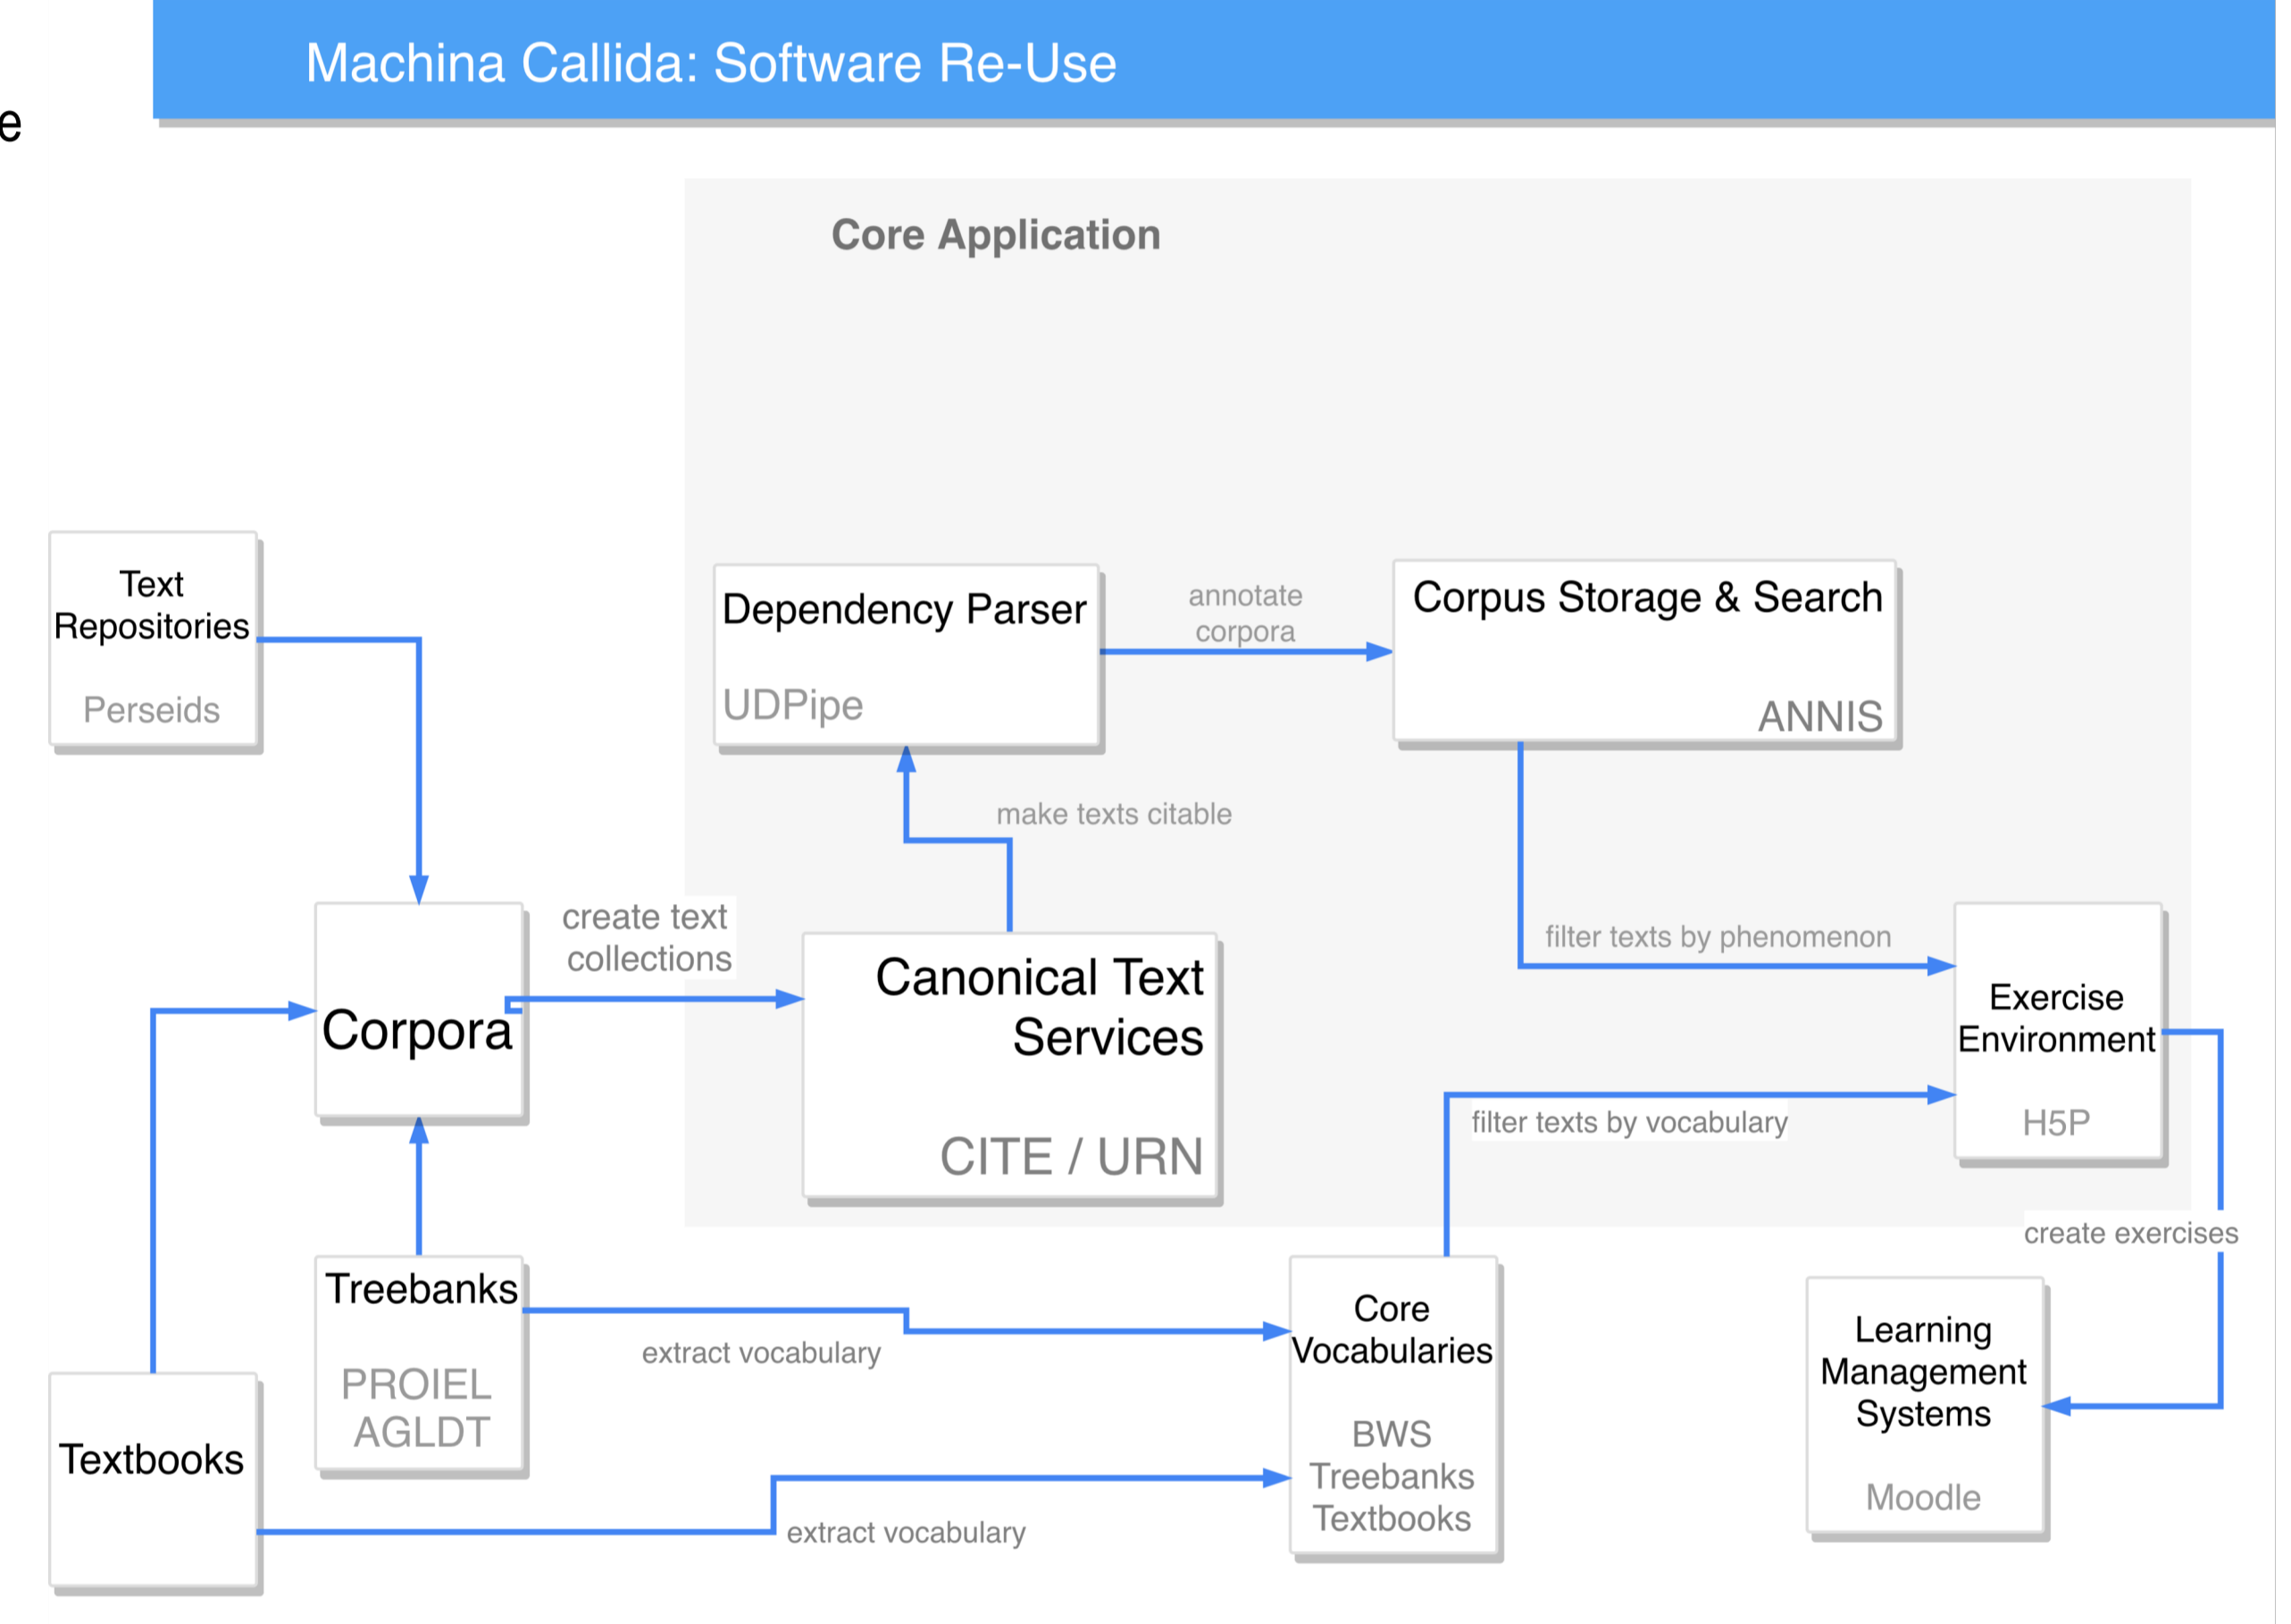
e

Machina Callida: Software Re-Use

Core Application

Text Repositories

Perseids

Dependency Parser

UDPipe

annotate corpora

Corpus Storage & Search

ANNIS

make texts citable

Corpora

create text collections

Canonical Text Services

CITE / URN

filter texts by phenomenon

Exercise Environment

H5P

filter texts by vocabulary

create exercises

Treebanks

PROIEL
AGLDT

extract vocabulary

Core Vocabularies

BWS
Treebanks
Textbooks

Learning Management Systems

Moodle

Textbooks

extract vocabulary